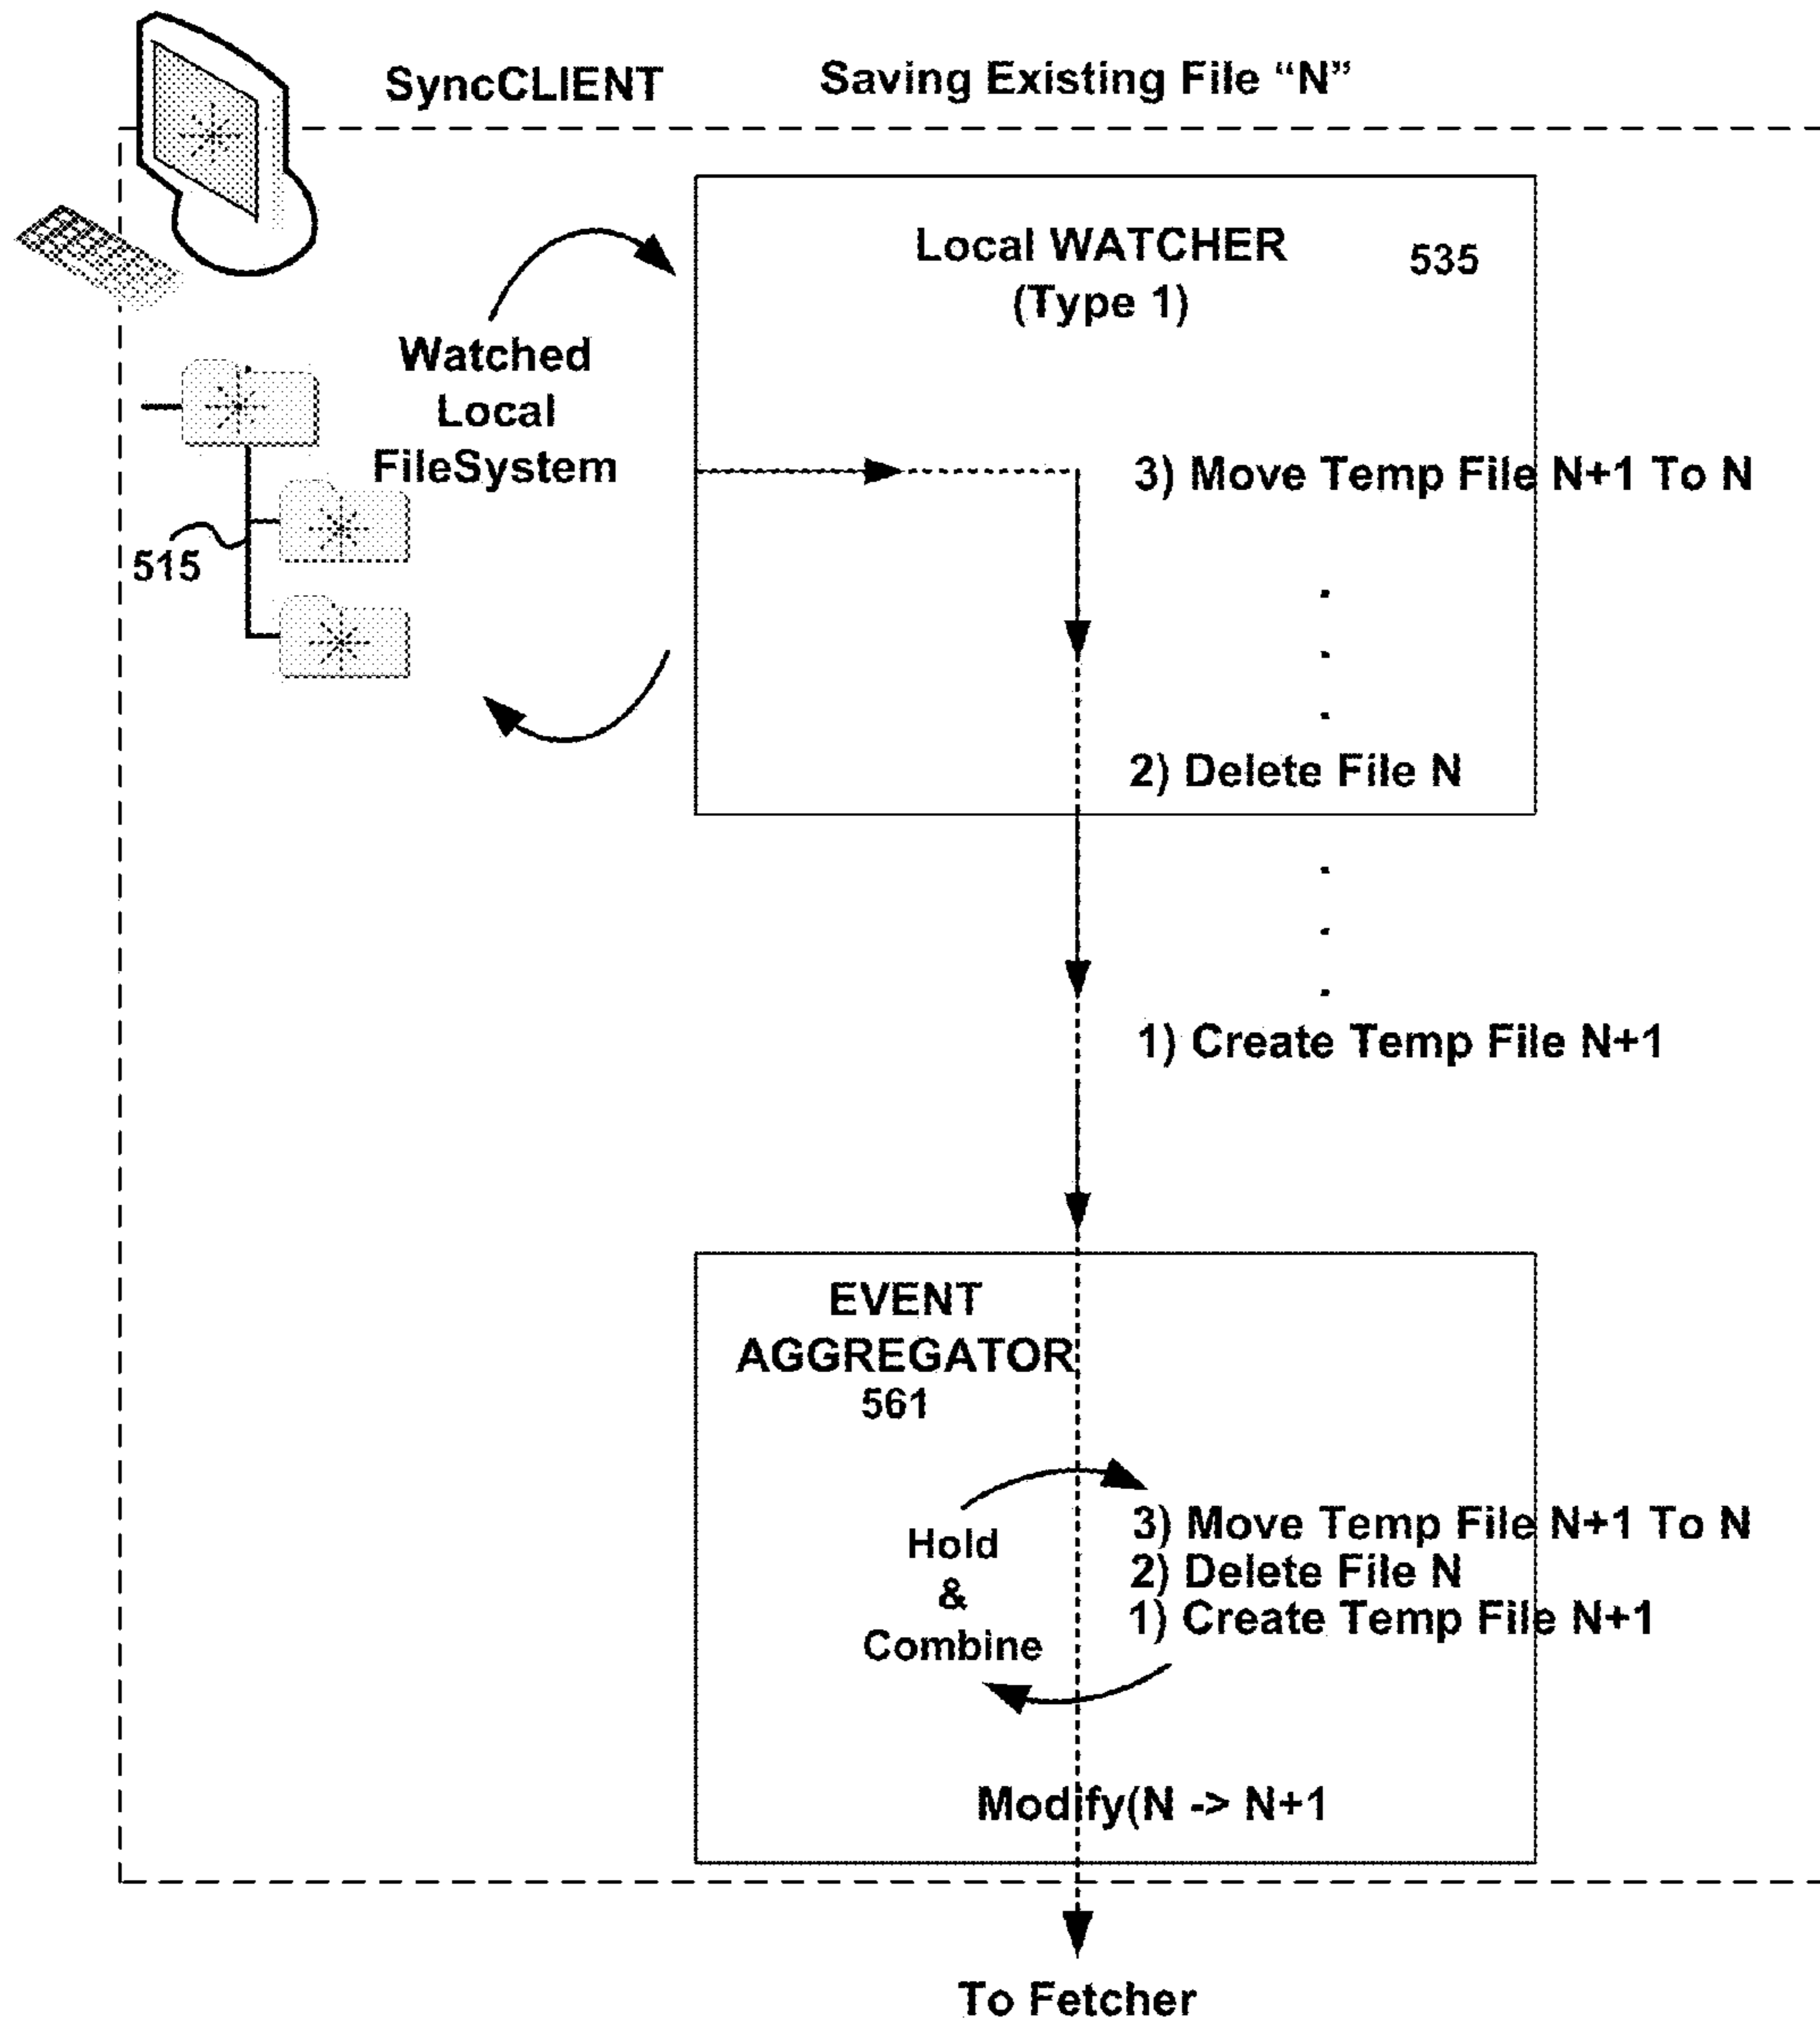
SyncCLIENT

Saving Existing File “N”

Local WATCHER (Type 1)

535

Watched Local FileSystem

515

3) Move Temp File N+1 To N

.
.
.

2) Delete File N

.
.
.

1) Create Temp File N+1

EVENT AGGREGATOR 561

Hold & Combine

3) Move Temp File N+1 To N
2) Delete File N
1) Create Temp File N+1

Modify(N -> N+1

To Fetcher